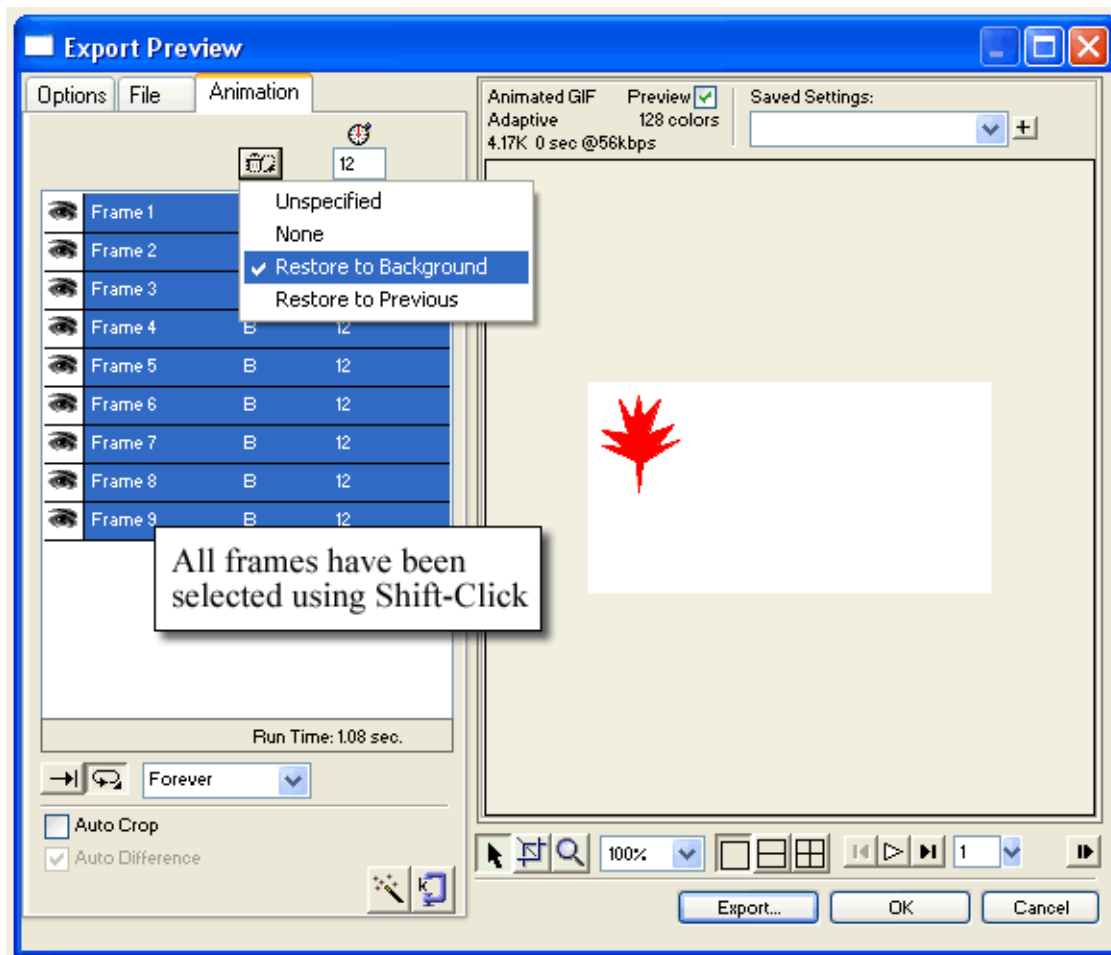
Export Preview

Options File Animation

12

Unspecified
None
✔ Restore to Background
Restore to Previous

Frame 1
Frame 2
Frame 3
Frame 4 B 12
Frame 5 B 12
Frame 6 B 12
Frame 7 B 12
Frame 8 B 12
Frame 9 B 12

All frames have been selected using Shift-Click

Run Time: 1.08 sec.

Forever

Auto Crop
Auto Difference

Animated GIF Preview
Adaptive 128 colors
4.17K 0 sec @56kbps

Saved Settings:

100%

1

Export... OK Cancel